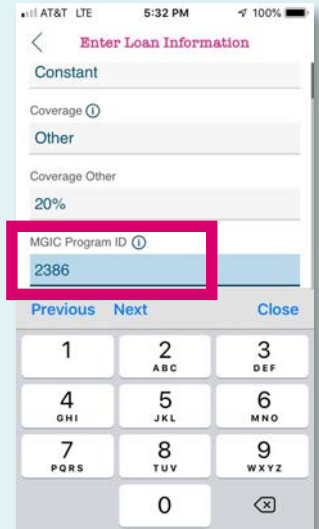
AT&T LTE 5:32 PM 100%

<

Enter Loan Information

Constant

Coverage ⓘ

Other

Coverage Other

20%

MGIC Program ID ⓘ

2386

Previous Next Close

1

2 ABC

3 DEF

4 GHI

5 JKL

6 MNO

7 PQRS

8 TUV

9 WXYZ

0